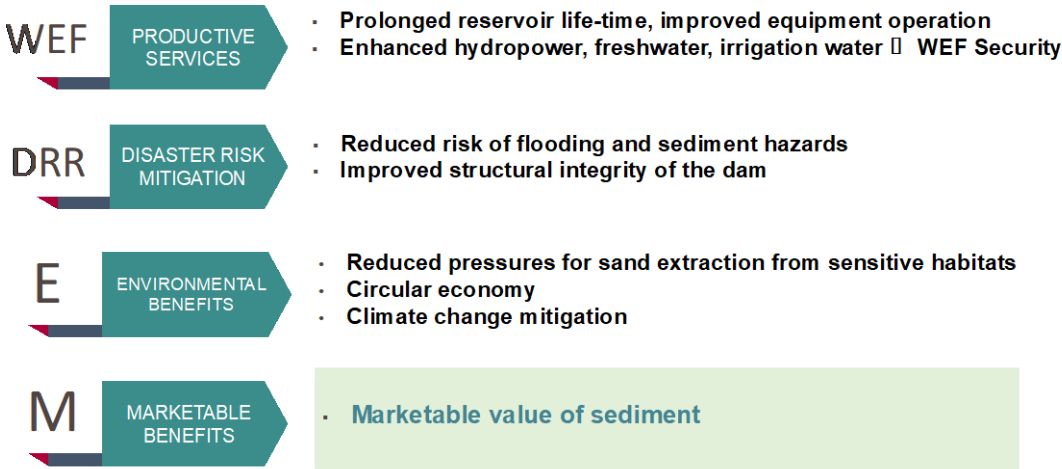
WEF

PRODUCTIVE SERVICES

- Prolonged reservoir life-time, improved equipment operation
- Enhanced hydropower, freshwater, irrigation water  WEF Security

DRR

DISASTER RISK MITIGATION

- Reduced risk of flooding and sediment hazards
- Improved structural integrity of the dam

E

ENVIRONMENTAL BENEFITS

- Reduced pressures for sand extraction from sensitive habitats
- Circular economy
- Climate change mitigation

M

MARKETABLE BENEFITS

- Marketable value of sediment